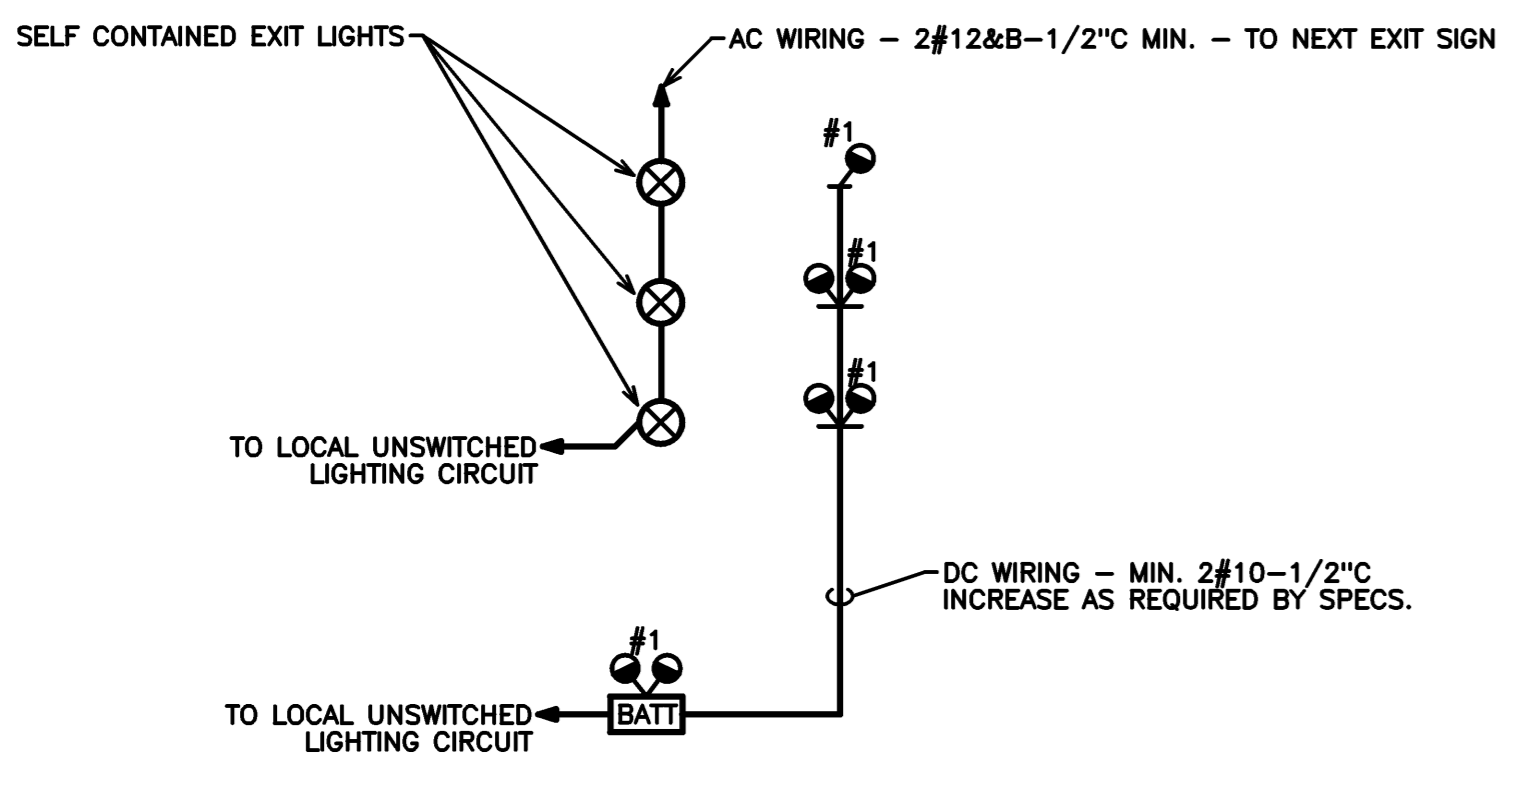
SELF CONTAINED EXIT LIGHTS

AC WIRING – 2#12&B–1/2"C MIN. – TO NEXT EXIT SIGN

#1

#1

#1

TO LOCAL UNSWITCHED LIGHTING CIRCUIT

DC WIRING – MIN. 2#10–1/2"C INCREASE AS REQUIRED BY SPECS.

#1

TO LOCAL UNSWITCHED LIGHTING CIRCUIT

BATT